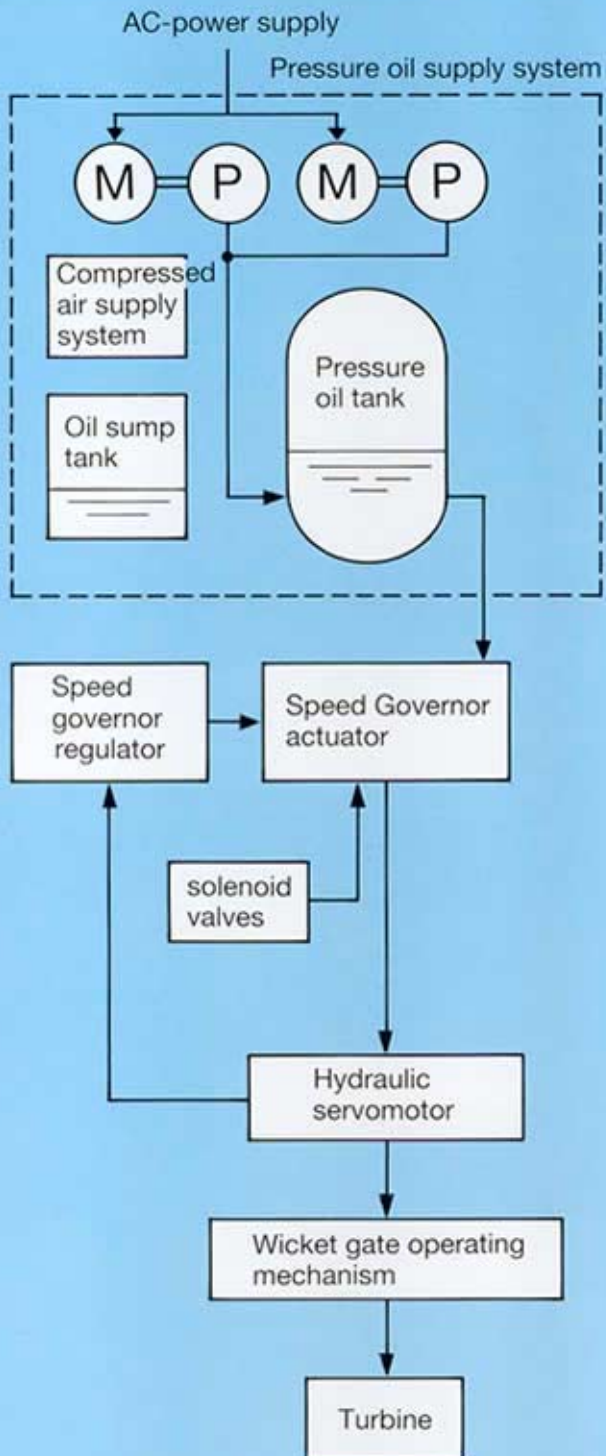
AC-power supply

Pressure oil supply system

M

P

M

P

Compressed air supply system

Pressure oil tank

Oil sump tank

Speed governor regulator

Speed Governor actuator

solenoid valves

Hydraulic servomotor

Wicket gate operating mechanism

Turbine